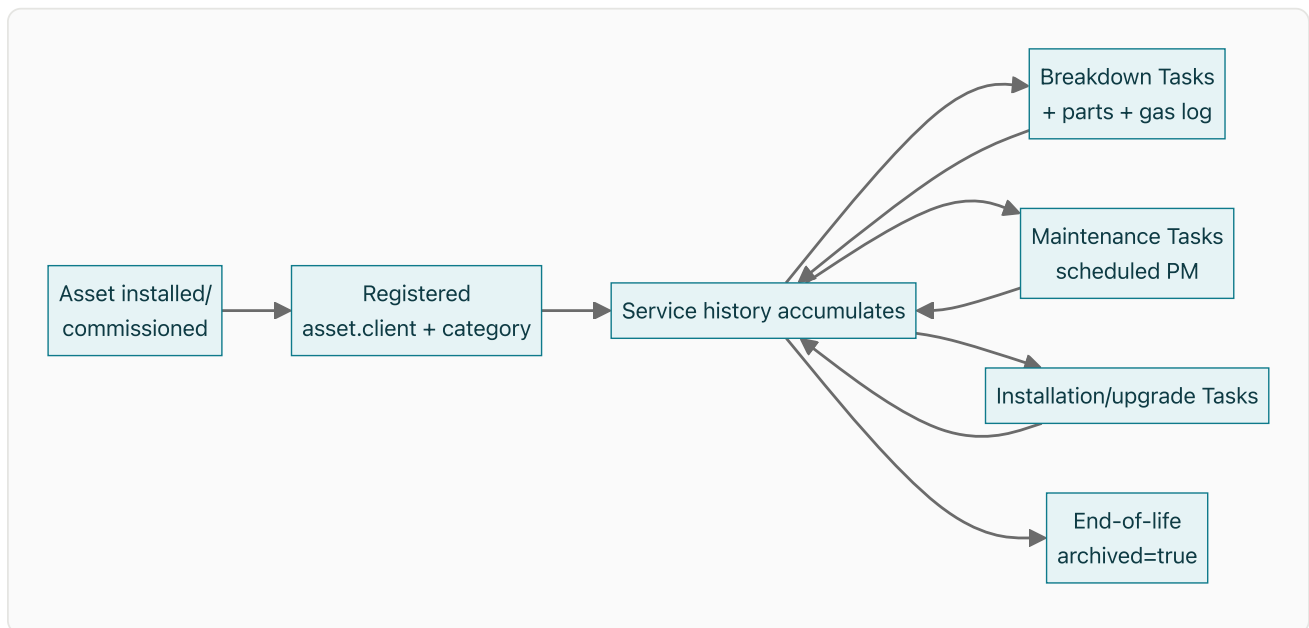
Asset installed/ commissioned

Registered asset.client + category

Service history accumulates

Breakdown Tasks + parts + gas log

Maintenance Tasks scheduled PM

Installation/upgrade Tasks

End-of-life archived=true